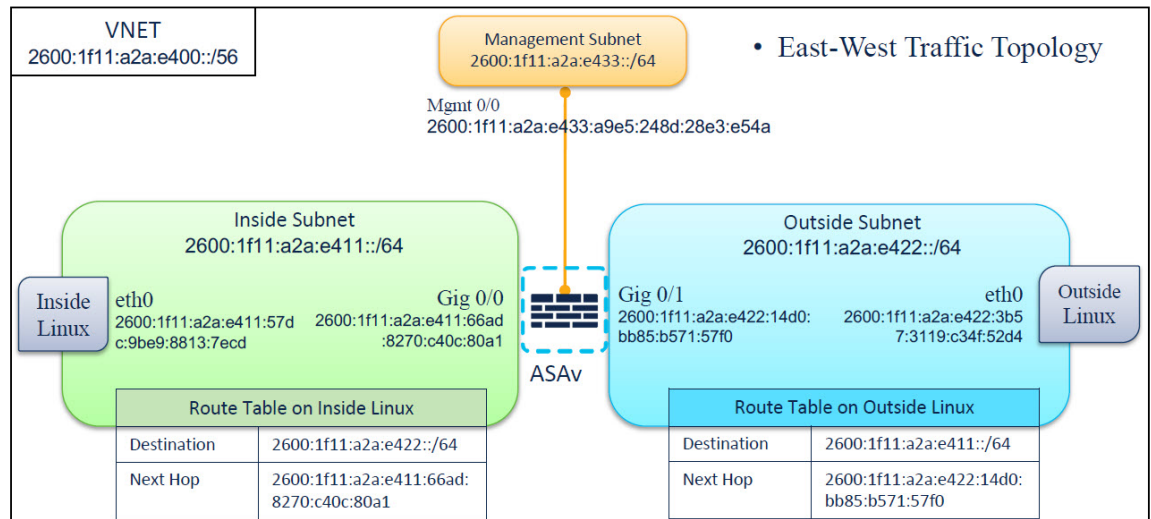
VNET
2600:1f11:a2a:e400::/56

Management Subnet
2600:1f11:a2a:e433::/64

• East-West Traffic Topology

Mgmt 0/0
2600:1f11:a2a:e433:a9e5:248d:28e3:e54a

Inside Subnet
2600:1f11:a2a:e411::/64

Inside Linux

eth0
2600:1f11:a2a:e411:57dc:9be9:8813:7ecd

Gig 0/0
2600:1f11:a2a:e411:66ad:8270:c40c:80a1

ASAv

Outside Subnet
2600:1f11:a2a:e422::/64

Gig 0/1
2600:1f11:a2a:e422:14d0:bb85:b571:57f0

eth0
2600:1f11:a2a:e422:3b57:3119:c34f:52d4

Outside Linux

| Route Table on Inside Linux | |
|---|---|
| Destination | 2600:1f11:a2a:e422::/64 |
| Next Hop | 2600:1f11:a2a:e411:66ad:8270:c40c:80a1 |

| Route Table on Outside Linux | |
|---|---|
| Destination | 2600:1f11:a2a:e411::/64 |
| Next Hop | 2600:1f11:a2a:e422:14d0:bb85:b571:57f0 |